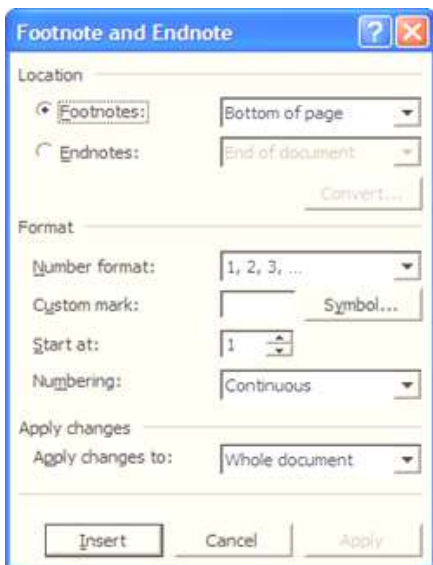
Footnote and Endnote

Location

Footnotes: Bottom of page

Endnotes: End of document

Convert...

Format

Number format: 1, 2, 3, ...

Custom mark: Symbol...

Start at: 1

Numbering: Continuous

Apply changes

Apply changes to: Whole document

Insert Cancel Apply